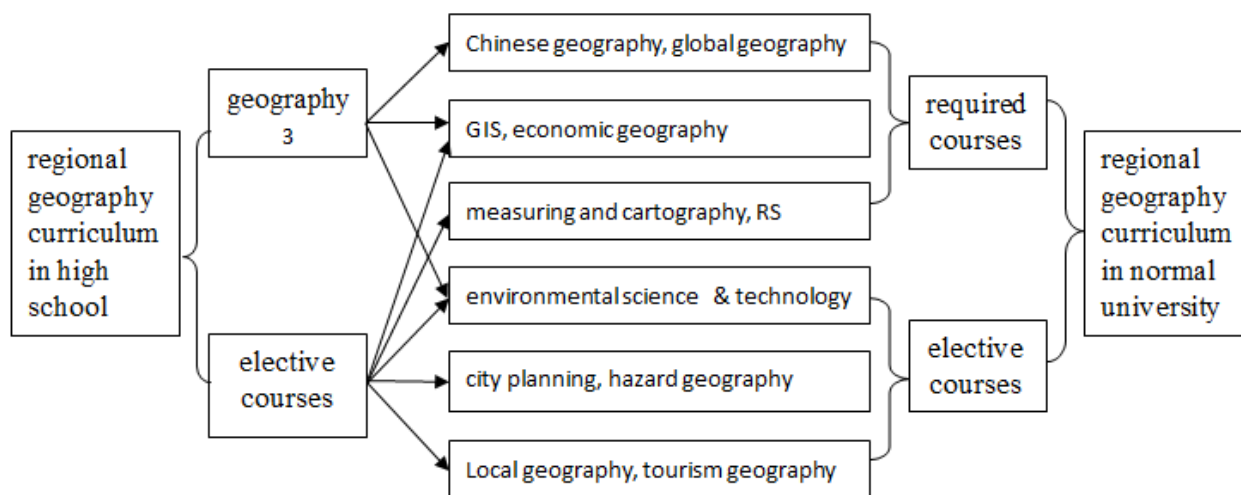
regional geography curriculum in high school

geography 3

elective courses

Chinese geography, global geography

GIS, economic geography

measuring and cartography, RS

environmental science & technology

city planning, hazard geography

Local geography, tourism geography

required courses

elective courses

regional geography curriculum in normal university